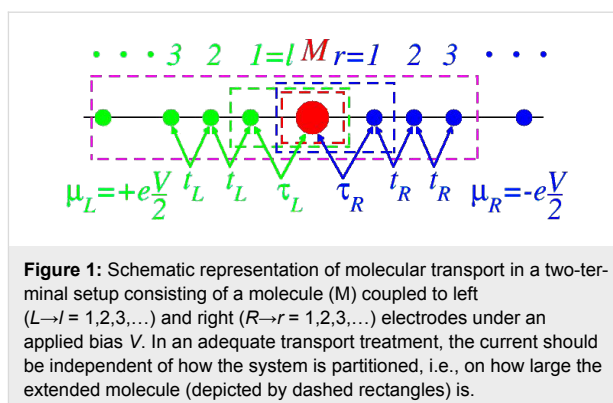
• • • 3 2 1=l M r=1 2 3 • • •

$\mu_L=+e\frac{V}{2}$ $t_L$ $t_L$ $\tau_L$ $\tau_R$ $t_R$ $t_R$ $\mu_R=-e\frac{V}{2}$

**Figure 1:** Schematic representation of molecular transport in a two-terminal setup consisting of a molecule (M) coupled to left ($L \rightarrow l$ = 1,2,3,…) and right ($R \rightarrow r$ = 1,2,3,…) electrodes under an applied bias $V$. In an adequate transport treatment, the current should be independent of how the system is partitioned, i.e., on how large the extended molecule (depicted by dashed rectangles) is.